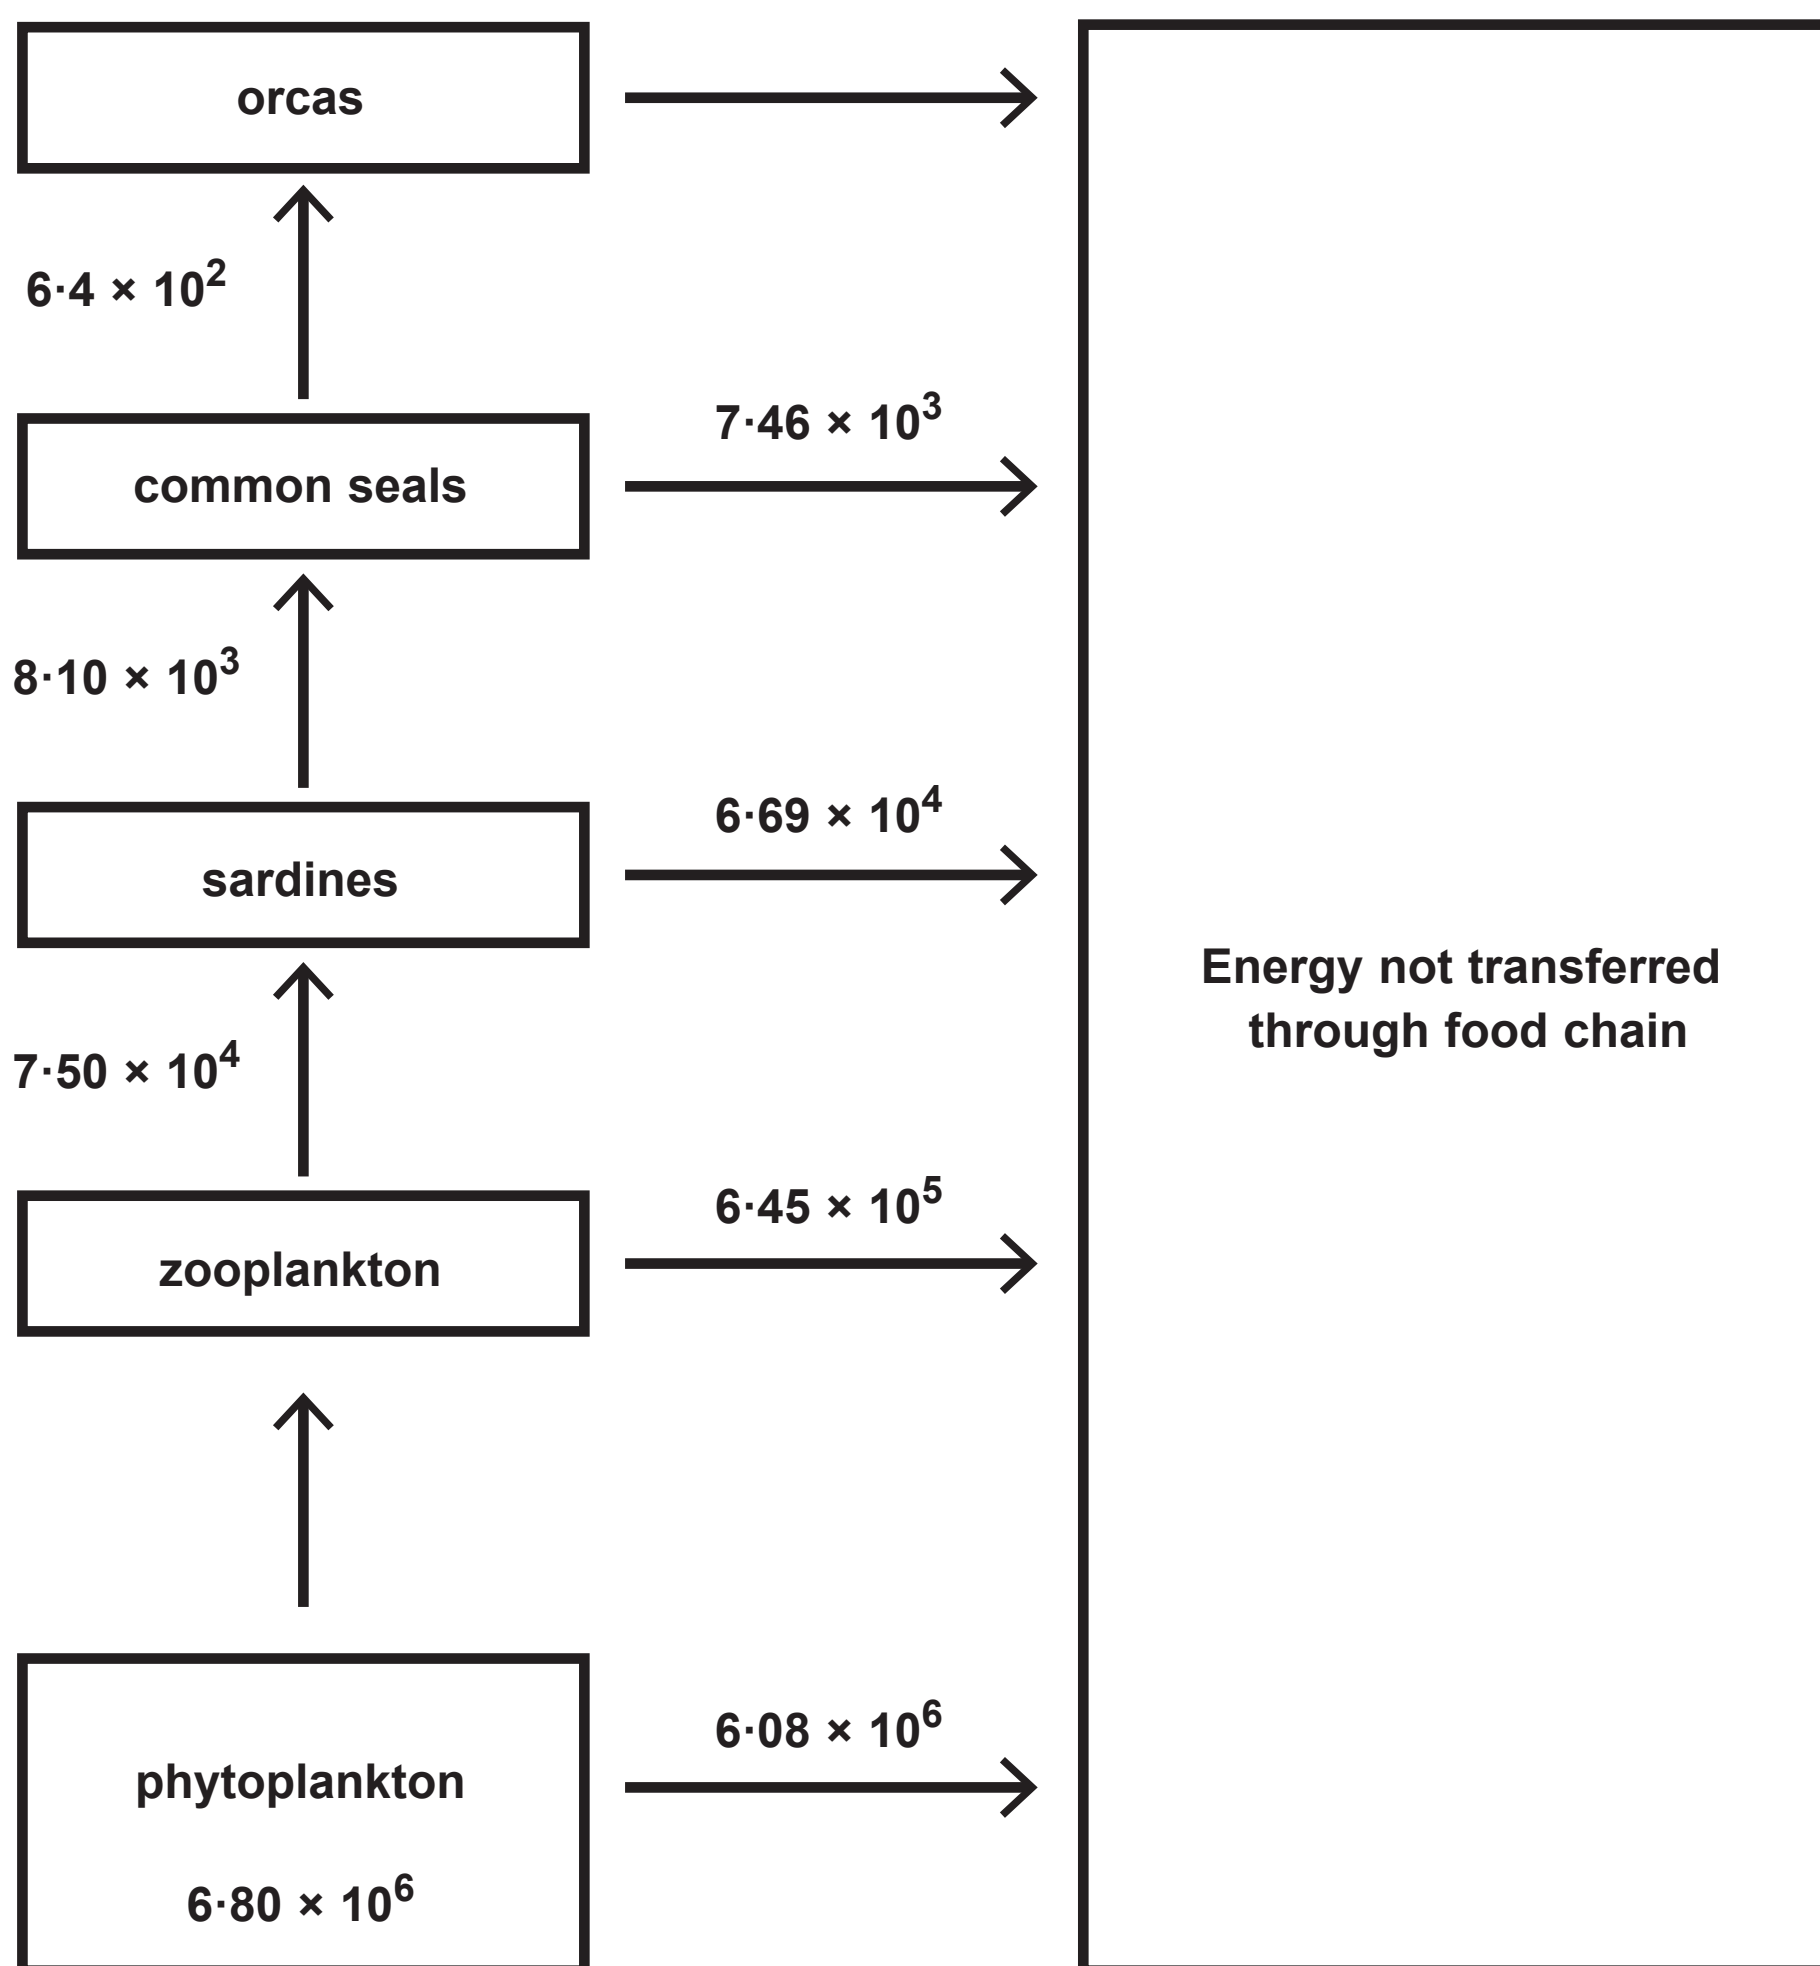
orcas

$6{\cdot}4 \times 10^2$

common seals

$7{\cdot}46 \times 10^3$

$8{\cdot}10 \times 10^3$

sardines

$6{\cdot}69 \times 10^4$

$7{\cdot}50 \times 10^4$

zooplankton

$6{\cdot}45 \times 10^5$

phytoplankton

$6{\cdot}80 \times 10^6$

$6{\cdot}08 \times 10^6$

Energy not transferred through food chain